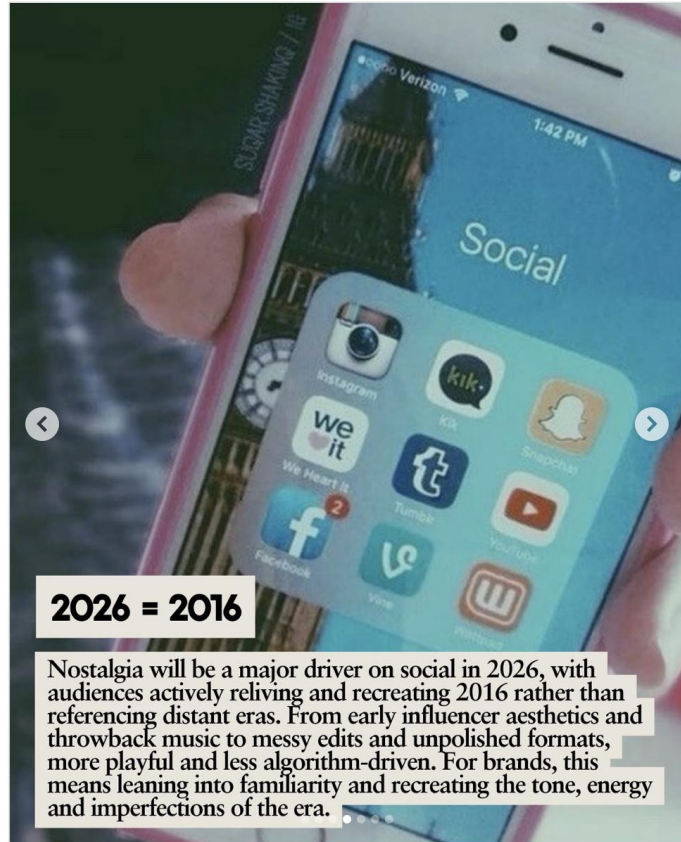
SUGAR-SHAKING / IE

●○○○○ Verizon

1:42 PM

Social

Instagram

kik

Kik

we ♥ it

We Heart It

t

Tumblr

Snapchat

f 2

Facebook

Vine

YouTube

Wattpad

2026 = 2016

Nostalgia will be a major driver on social in 2026, with audiences actively reliving and recreating 2016 rather than referencing distant eras. From early influencer aesthetics and throwback music to messy edits and unpolished formats, more playful and less algorithm-driven. For brands, this means leaning into familiarity and recreating the tone, energy and imperfections of the era.